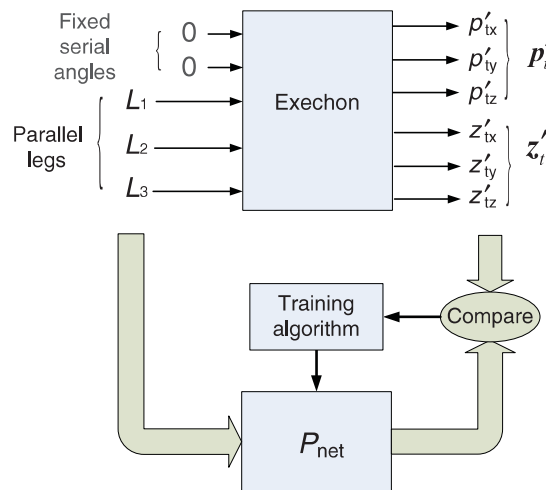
Fixed serial angles

0

0

Parallel legs

$L_1$

$L_2$

$L_3$

Exechon

$p'_{tx}$

$p'_{ty}$

$p'_{tz}$

$\boldsymbol{p}$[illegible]

$z'_{tx}$

$z'_{ty}$

$z'_{tz}$

$\boldsymbol{z}$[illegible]

Training algorithm

Compare

$P_{\text{net}}$